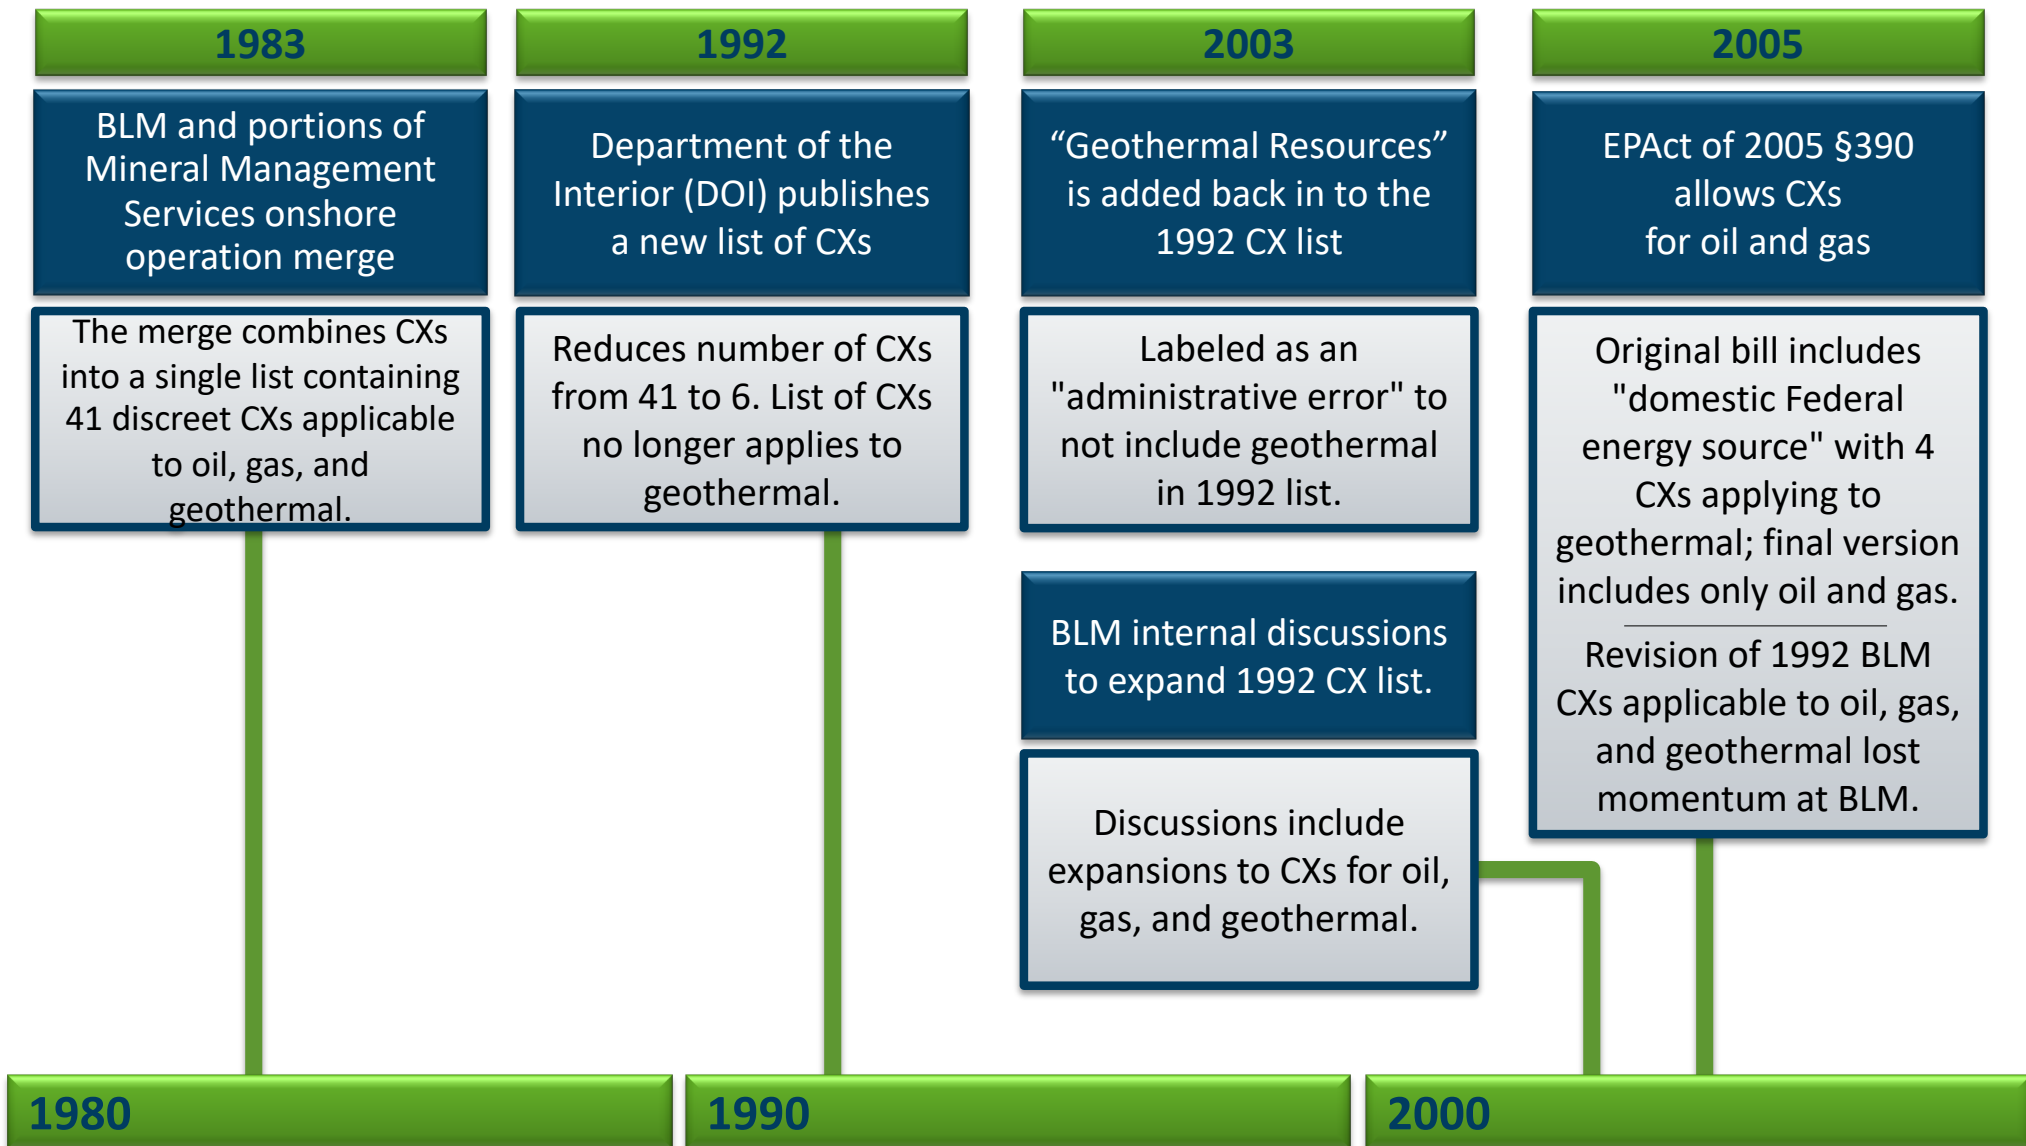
1983

BLM and portions of Mineral Management Services onshore operation merge

The merge combines CXs into a single list containing 41 discreet CXs applicable to oil, gas, and geothermal.

1992

Department of the Interior (DOI) publishes a new list of CXs

Reduces number of CXs from 41 to 6. List of CXs no longer applies to geothermal.

2003

“Geothermal Resources” is added back in to the 1992 CX list

Labeled as an "administrative error" to not include geothermal in 1992 list.

BLM internal discussions to expand 1992 CX list.

Discussions include expansions to CXs for oil, gas, and geothermal.

2005

EPAct of 2005 §390 allows CXs for oil and gas

Original bill includes "domestic Federal energy source" with 4 CXs applying to geothermal; final version includes only oil and gas.

Revision of 1992 BLM CXs applicable to oil, gas, and geothermal lost momentum at BLM.

1980

1990

2000